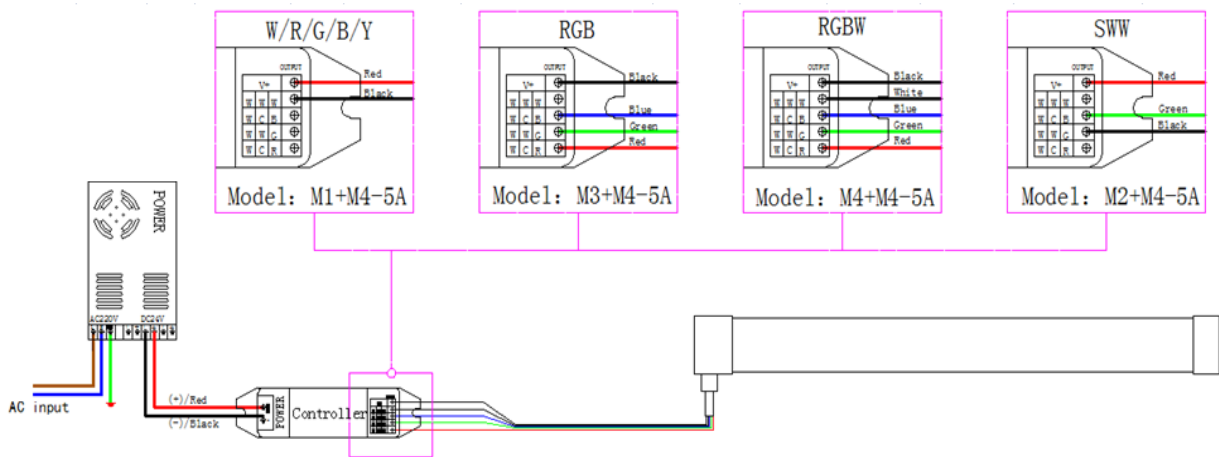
W/R/G/B/Y

OUTPUT
V+
W W W
W C B
W W G
W C R
Red
Black

Model: M1+M4-5A

RGB

OUTPUT
V+
W W W
W C B
W W G
W C R
Black
Blue
Green
Red

Model: M3+M4-5A

RGBW

OUTPUT
V+
W W W
W C B
W W G
W C R
Black
White
Blue
Green
Red

Model: M4+M4-5A

SWW

OUTPUT
V+
W W W
W C B
W W G
W C R
Red
Green
Black

Model: M2+M4-5A

POWER

AC220V
DC24V

AC input

(+)/Red
(-)/Black

POWER
Controller